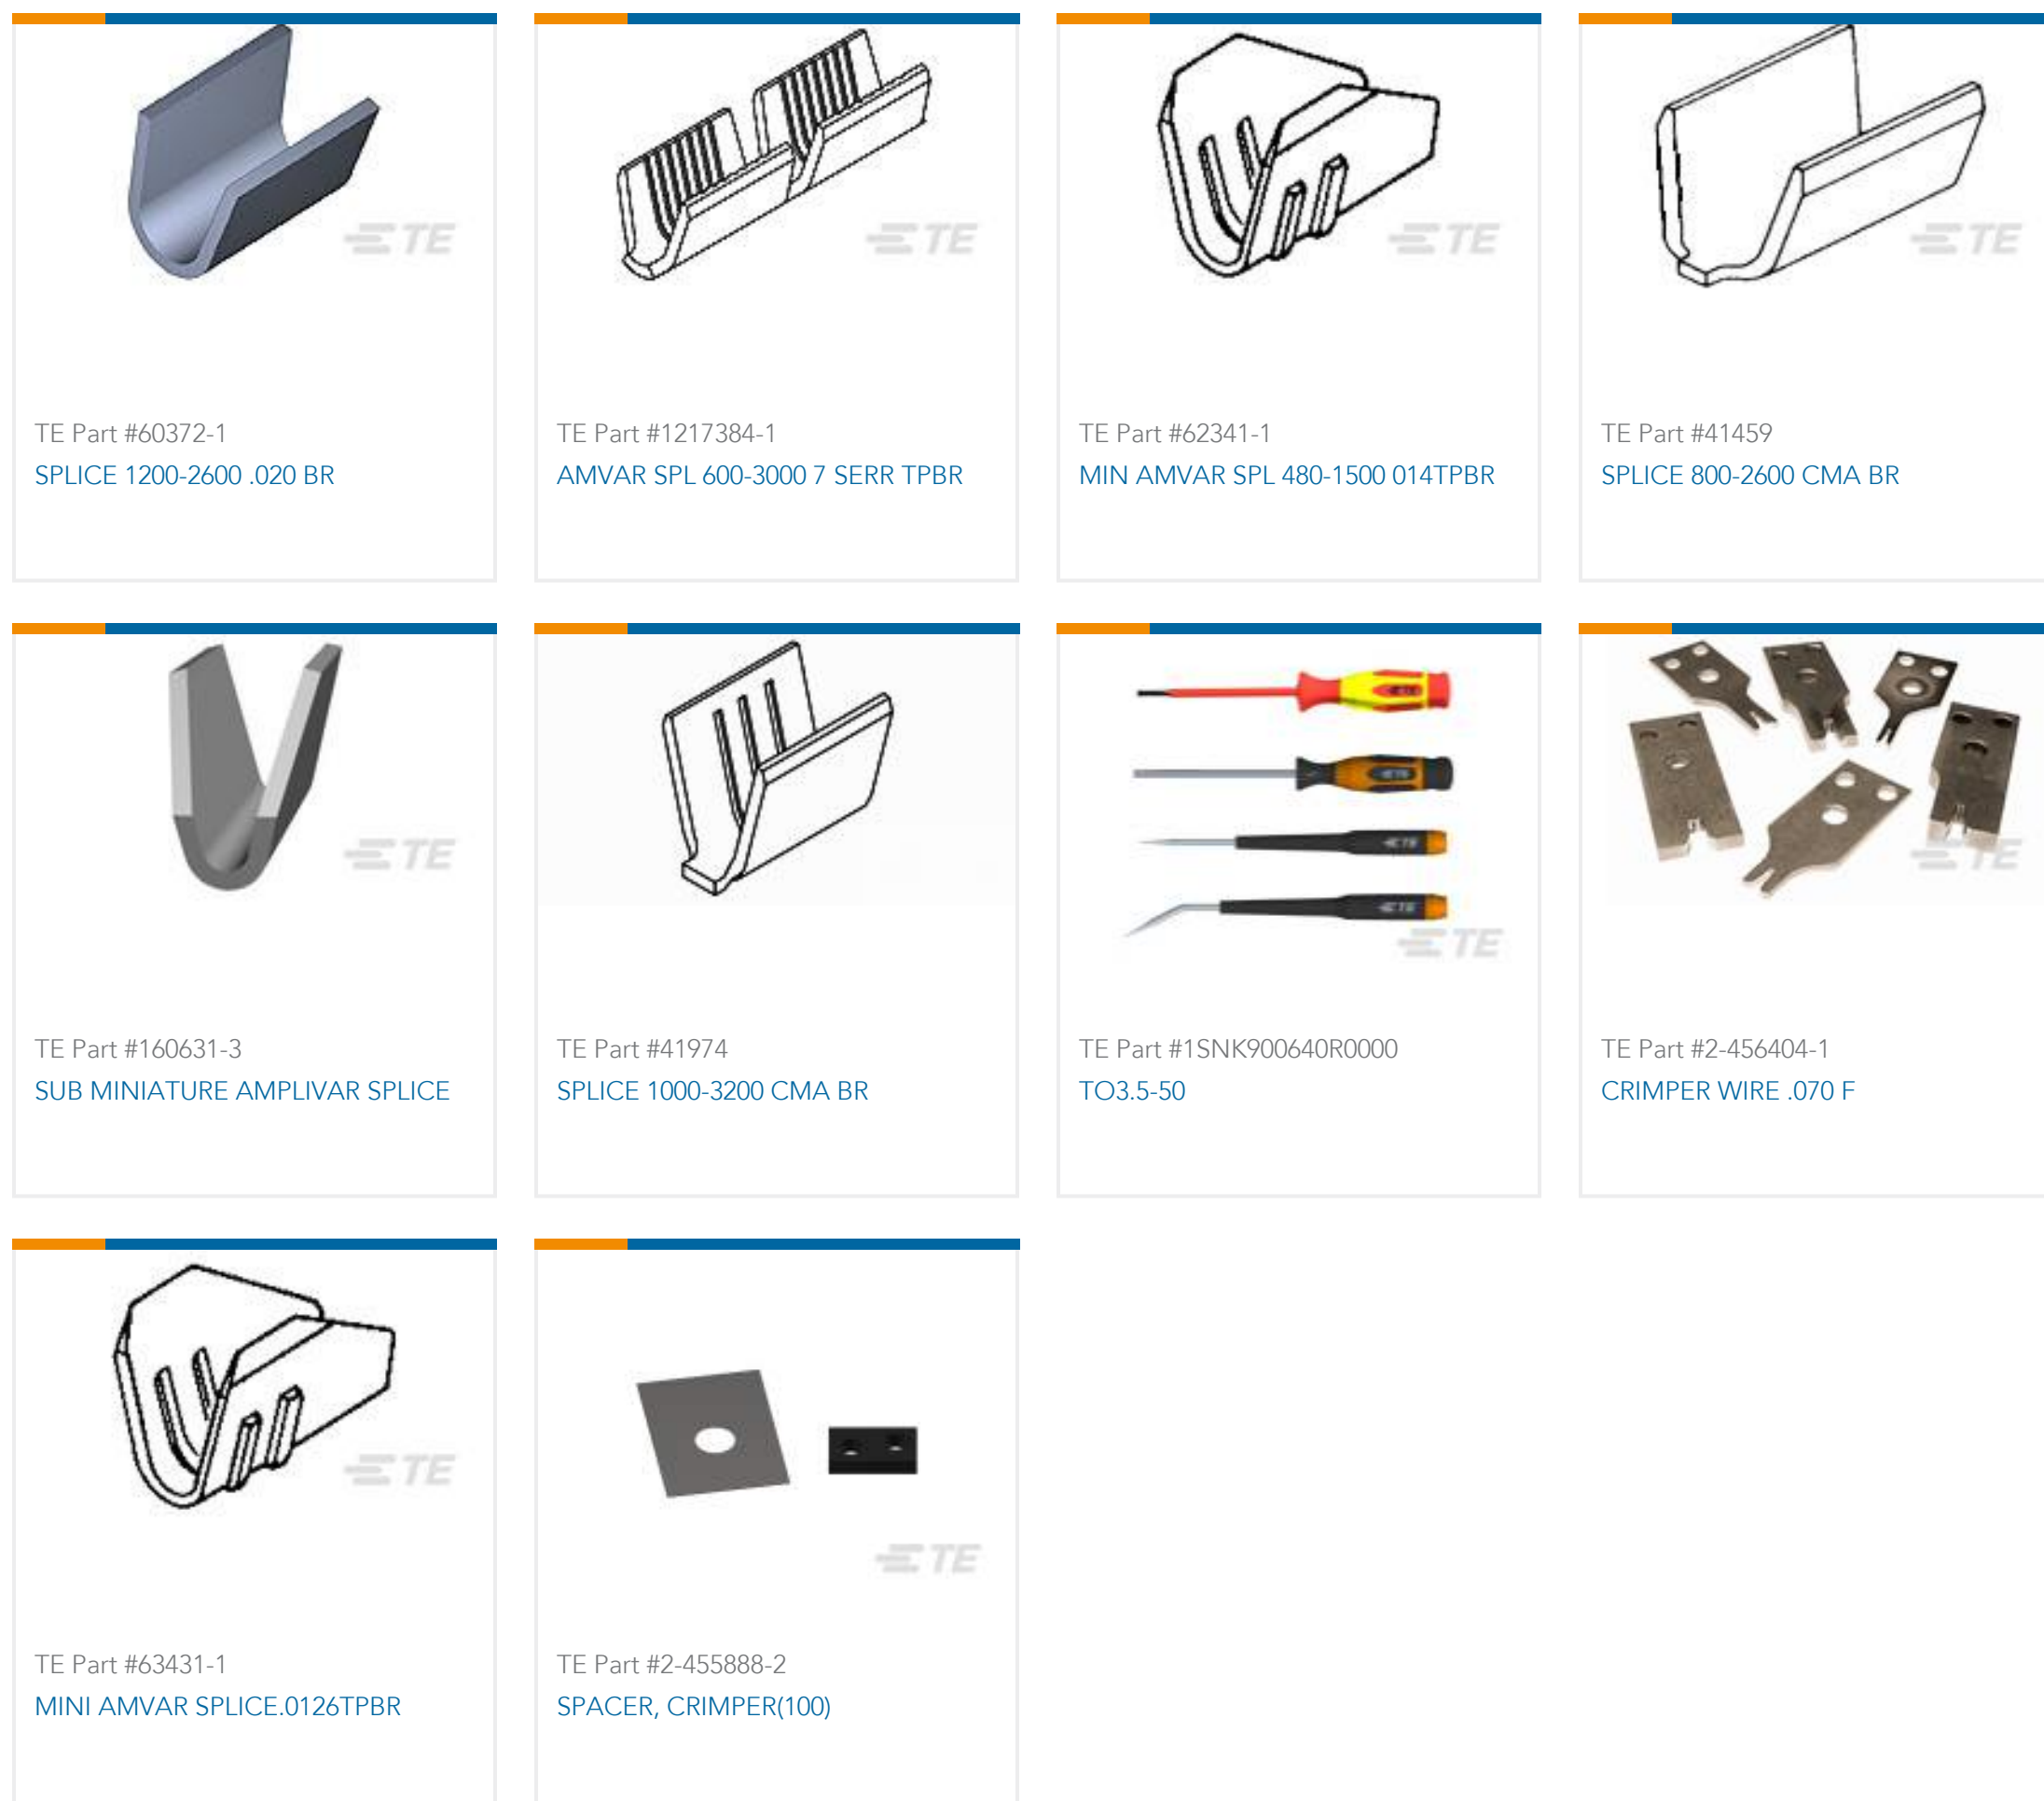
TE

TE Part #60372-1
SPLICE 1200-2600 .020 BR

TE

TE Part #1217384-1
AMVAR SPL 600-3000 7 SERR TPBR

TE

TE Part #62341-1
MIN AMVAR SPL 480-1500 014TPBR

TE

TE Part #41459
SPLICE 800-2600 CMA BR

TE

TE Part #160631-3
SUB MINIATURE AMPLIVAR SPLICE

TE Part #41974
SPLICE 1000-3200 CMA BR

TE

TE Part #1SNK900640R0000
TO3.5-50

TE

TE Part #2-456404-1
CRIMPER WIRE .070 F

TE

TE Part #63431-1
MINI AMVAR SPLICE.0126TPBR

TE

TE Part #2-455888-2
SPACER, CRIMPER(100)